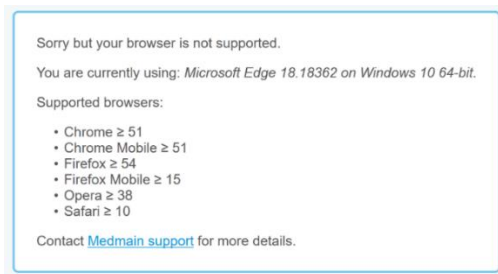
Sorry but your browser is not supported.

You are currently using: Microsoft Edge 18.18362 on Windows 10 64-bit.

Supported browsers:

- Chrome ≥ 51
- Chrome Mobile ≥ 51
- Firefox ≥ 54
- Firefox Mobile ≥ 15
- Opera ≥ 38
- Safari ≥ 10

Contact Medmain support for more details.